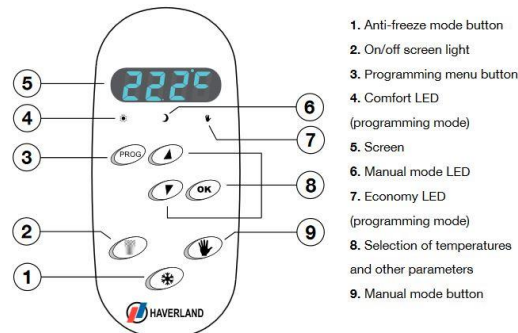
5
22.2°C
4
6
7
3
PROG
OK
8
2
9
1
HAVERLAND

1. Anti-freeze mode button
2. On/off screen light
3. Programming menu button
4. Comfort LED (programming mode)
5. Screen
6. Manual mode LED
7. Economy LED (programming mode)
8. Selection of temperatures and other parameters
9. Manual mode button